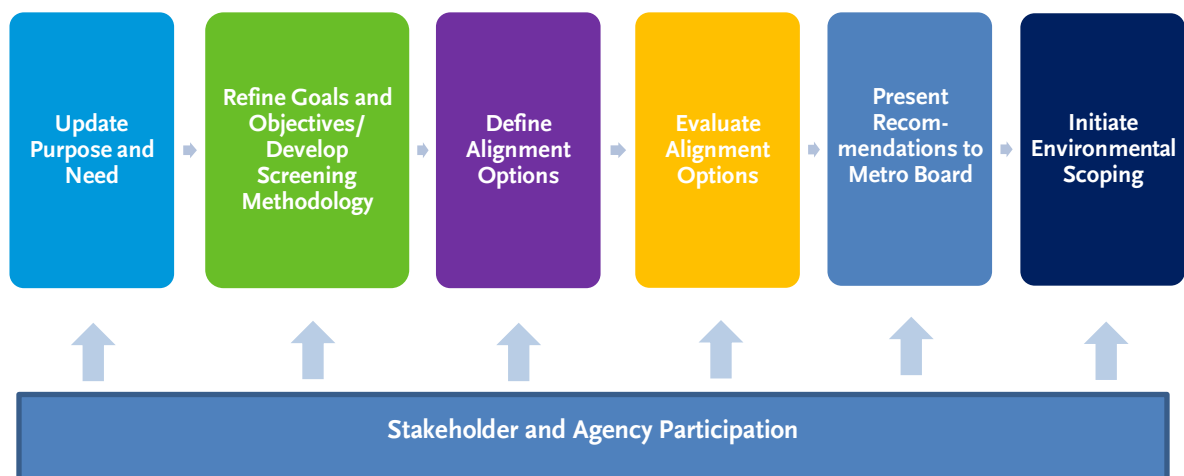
Update Purpose and Need

Refine Goals and Objectives/ Develop Screening Methodology

Define Alignment Options

Evaluate Alignment Options

Present Recom-mendations to Metro Board

Initiate Environmental Scoping

Stakeholder and Agency Participation